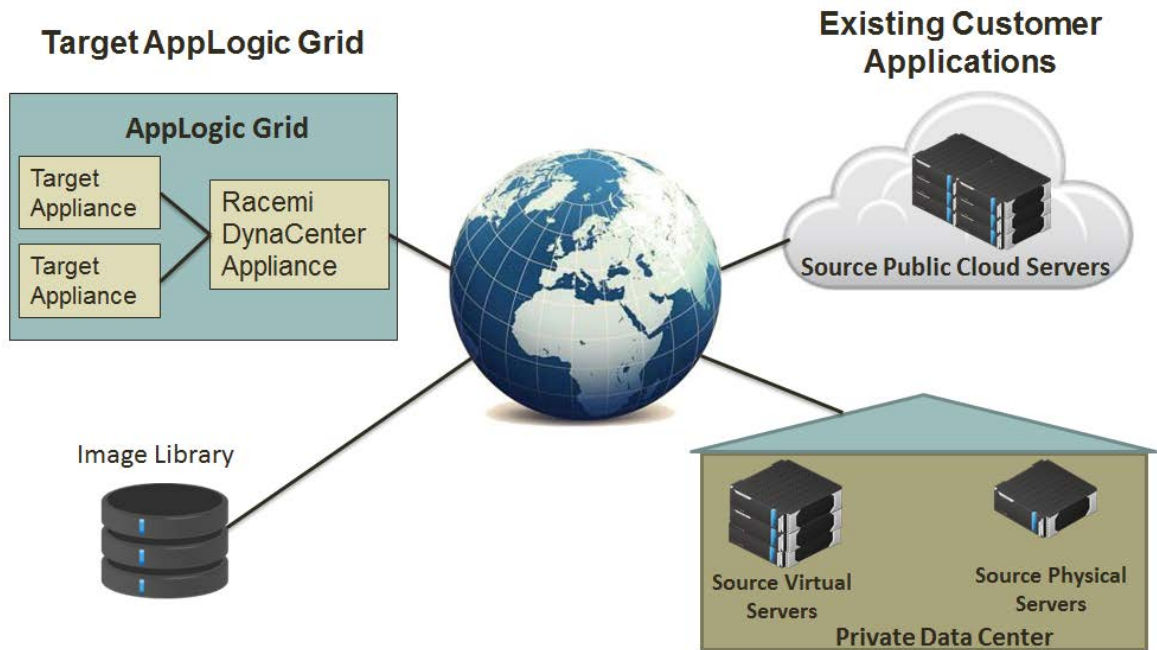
Target AppLogic Grid

AppLogic Grid

Target Appliance

Target Appliance

Racemi DynaCenter Appliance

Existing Customer Applications

Source Public Cloud Servers

Image Library

Source Virtual Servers

Source Physical Servers

Private Data Center